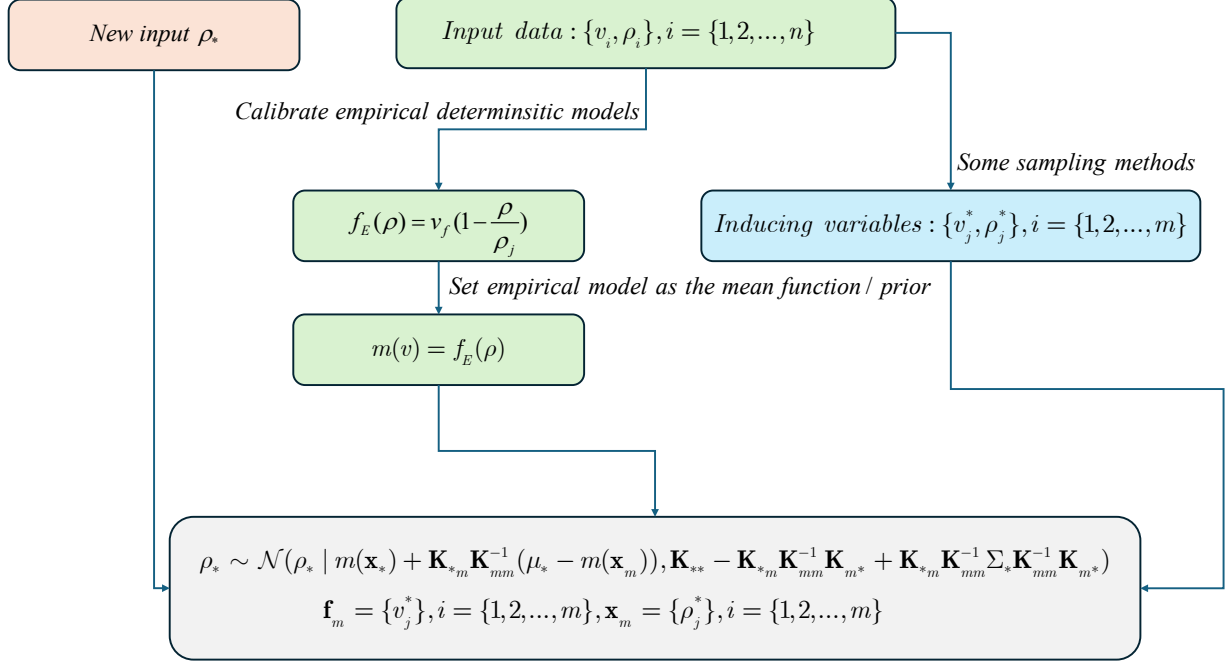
New input $\rho_*$

Input data : $\{v_i, \rho_i\}, i = \{1,2,...,n\}$

Calibrate empirical determinsitic models

Some sampling methods

$f_E(\rho) = v_f(1 - \frac{\rho}{\rho_j})$

Inducing variables : $\{v_j^*, \rho_j^*\}, i = \{1,2,...,m\}$

Set empirical model as the mean function / prior

$m(v) = f_E(\rho)$

$\rho_* \sim \mathcal{N}(\rho_* \mid m(\mathbf{x}_*) + \mathbf{K}_{*m}\mathbf{K}_{mm}^{-1}(\mu_* - m(\mathbf{x}_m)), \mathbf{K}_{**} - \mathbf{K}_{*m}\mathbf{K}_{mm}^{-1}\mathbf{K}_{m*} + \mathbf{K}_{*m}\mathbf{K}_{mm}^{-1}\Sigma_*\mathbf{K}_{mm}^{-1}\mathbf{K}_{m*})$
$\mathbf{f}_m = \{v_j^*\}, i = \{1,2,...,m\}, \mathbf{x}_m = \{\rho_j^*\}, i = \{1,2,...,m\}$